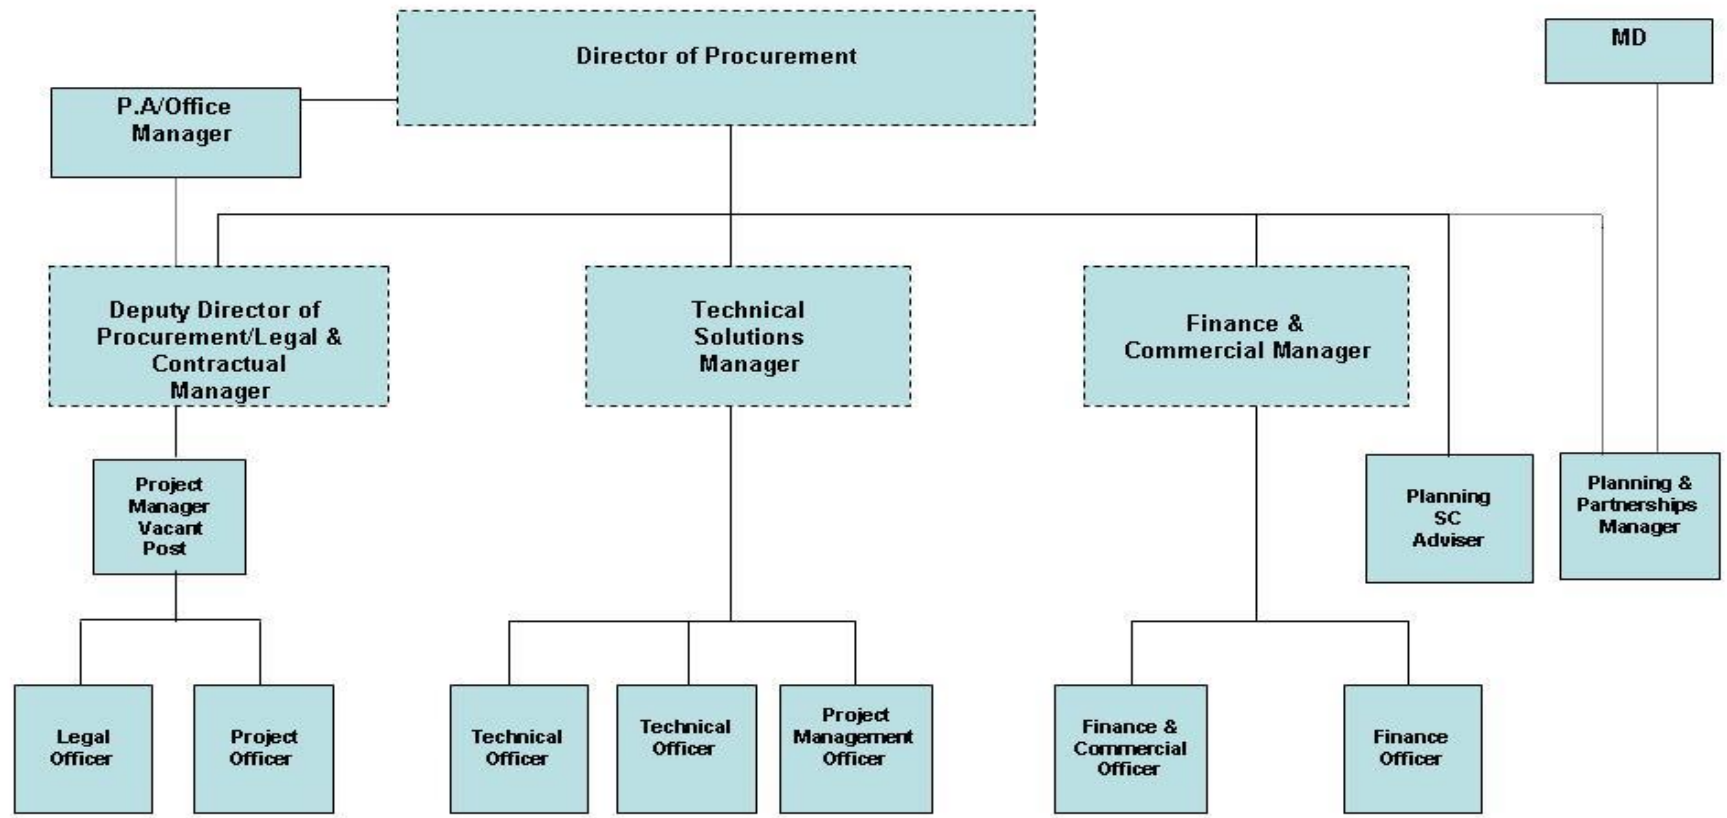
Director of Procurement

MD

P.A/Office Manager

Deputy Director of Procurement/Legal & Contractual Manager

Technical Solutions Manager

Finance & Commercial Manager

Planning SC Adviser

Planning & Partnerships Manager

Project Manager Vacant Post

Legal Officer

Project Officer

Technical Officer

Technical Officer

Project Management Officer

Finance & Commercial Officer

Finance Officer